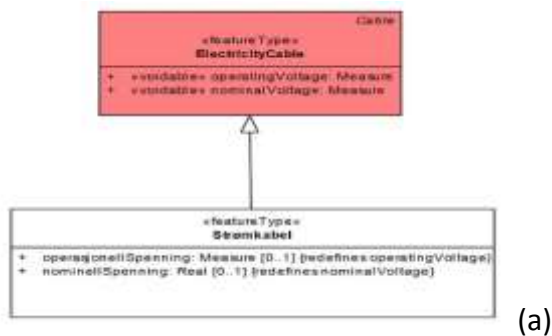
Cable

«featureType»
ElectricityCable

+ «voidable» operatingVoltage: Measure
+ «voidable» nominalVoltage: Measure

«featureType»
Strømkabel

+ operasjonellSpenning: Measure [0..1] {redefines operatingVoltage}
+ nominellSpenning: Real [0..1] {redefines nominalVoltage}

(a)